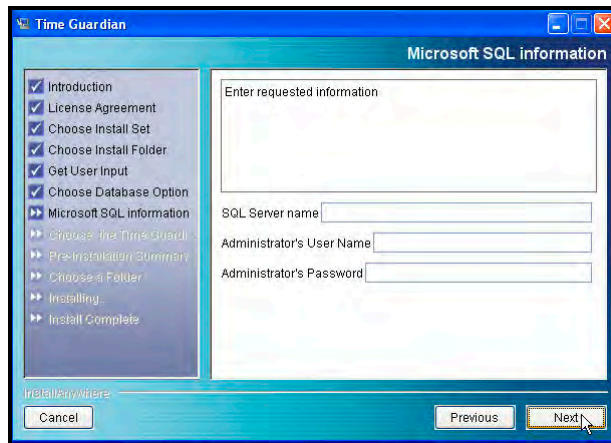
Time Guardian

Microsoft SQL information

Introduction
License Agreement
Choose Install Set
Choose Install Folder
Get User Input
Choose Database Option
Microsoft SQL information
Choose the Time Guardi
Pre-Installation Summary
Choose a Folder
Installing...
Install Complete

Enter requested information

SQL Server name

Administrator's User Name

Administrator's Password

InstallAnywhere

Cancel

Previous

Next